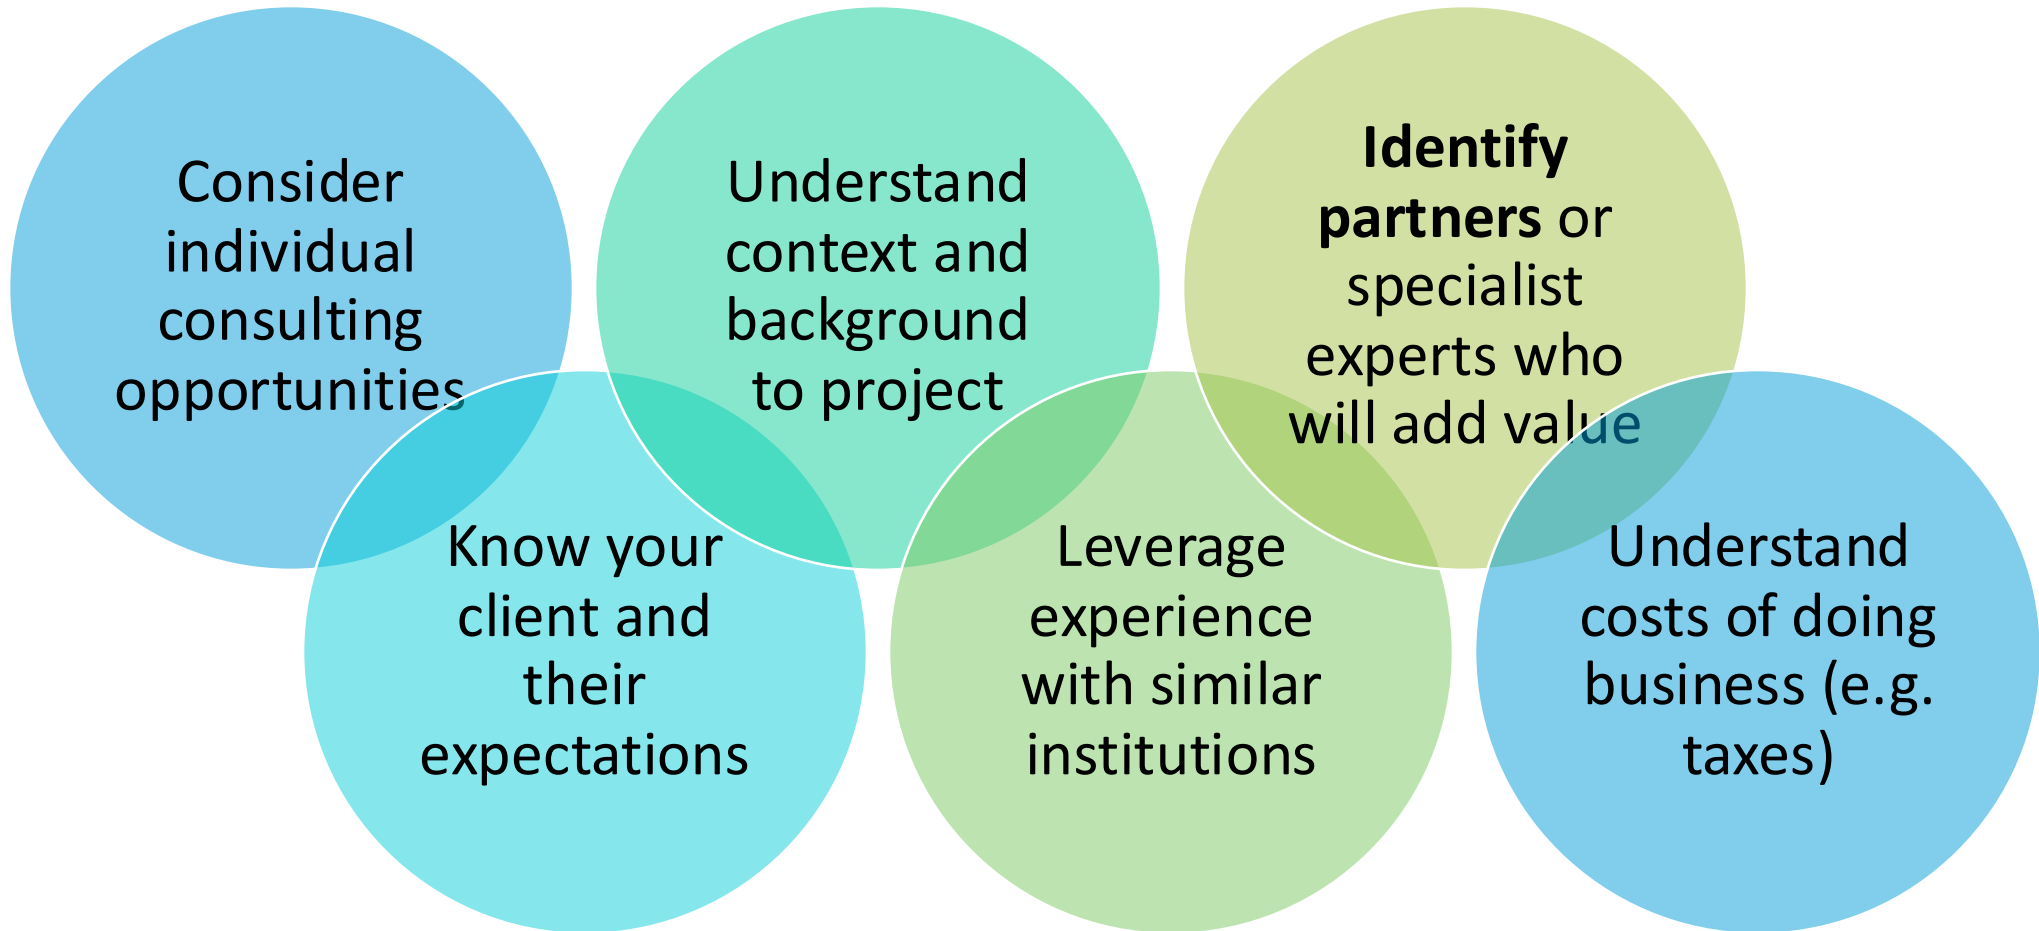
Consider individual consulting opportunities

Understand context and background to project

**Identify partners** or specialist experts who will add value

Know your client and their expectations

Leverage experience with similar institutions

Understand costs of doing business (e.g. taxes)